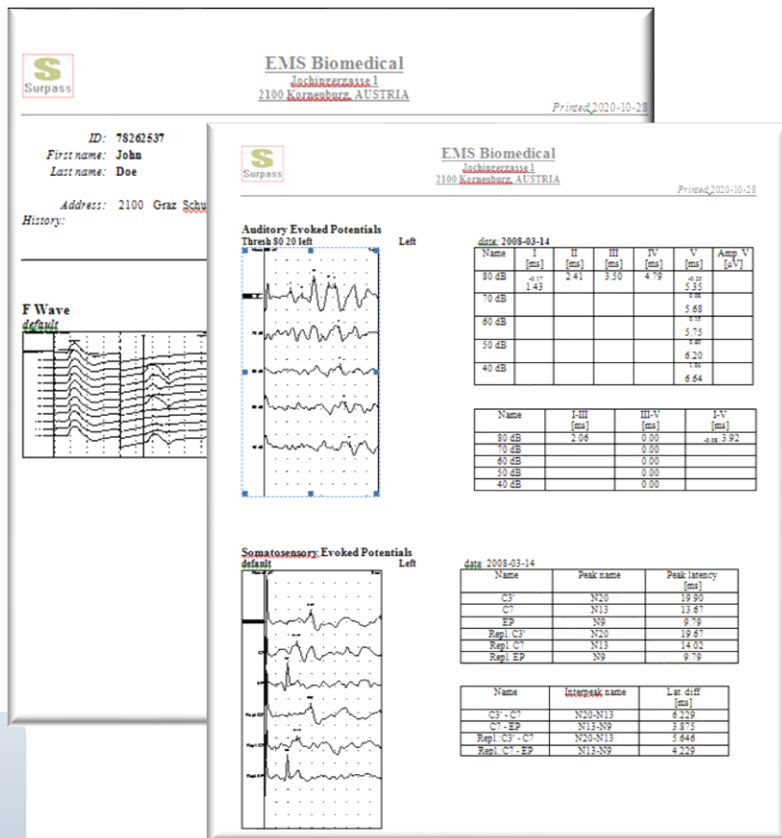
Surpass

EMS Biomedical
Jochingergasse 1
2100 Korneuburg, AUSTRIA

Printed 2020-10-28

ID: 78262537
First name: John
Last name: Doe

Address: 2100 Graz Schu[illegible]
History:

F Wave
default

Surpass

EMS Biomedical
Jochingergasse 1
2100 Korneuburg, AUSTRIA

Printed 2020-10-28

Auditory Evoked Potentials
Thresh 80 20 left

Left

date: 2008-03-14

| Name | I [ms] | II [ms] | III [ms] | IV [ms] | V [ms] | Amp V [µV] |
|---|---|---|---|---|---|---|
| 80 dB | -0.17 1.43 | 2.41 | 3.50 | 4.79 | -0.20 5.35 | |
| 70 dB | | | | | 0.08 5.68 | |
| 60 dB | | | | | 0.15 5.75 | |
| 50 dB | | | | | 0.80 6.20 | |
| 40 dB | | | | | 1.00 6.64 | |

| Name | I-III [ms] | III-V [ms] | I-V [ms] |
|---|---|---|---|
| 80 dB | 2.06 | 0.00 | -0.08 3.92 |
| 70 dB | | 0.00 | |
| 60 dB | | 0.00 | |
| 50 dB | | 0.00 | |
| 40 dB | | 0.00 | |

Somatosensory Evoked Potentials
default

Left

date: 2008-03-14

| Name | Peak name | Peak latency [ms] |
|---|---|---|
| C3' | N20 | 19.90 |
| C7 | N13 | 13.67 |
| EP | N9 | 9.79 |
| Repl. C3' | N20 | 19.67 |
| Repl. C7 | N13 | 14.02 |
| Repl. EP | N9 | 9.79 |

| Name | Interpeak name | Lat. diff [ms] |
|---|---|---|
| C3' - C7 | N20-N13 | 6.229 |
| C7 - EP | N13-N9 | 3.875 |
| Repl. C3' - C7 | N20-N13 | 5.646 |
| Repl. C7 - EP | N13-N9 | 4.229 |